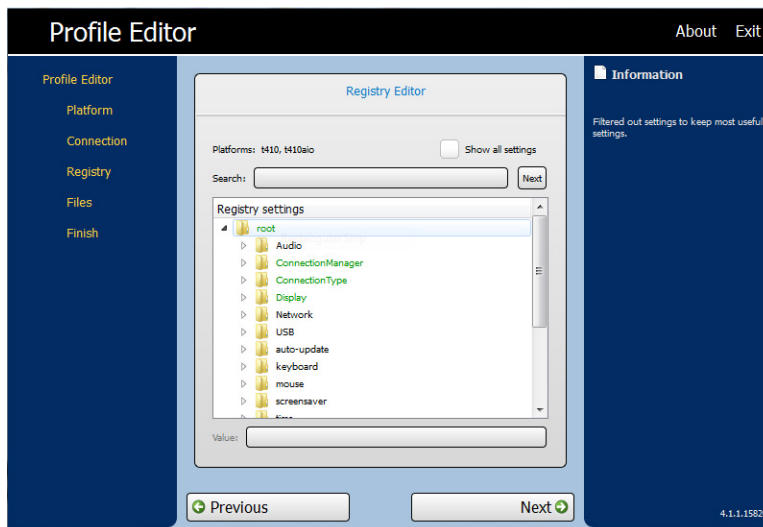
Profile Editor

About Exit

Profile Editor
Platform
Connection
Registry
Files
Finish

Registry Editor

Platforms: t410, t410aio

Show all settings

Search:

Next

Registry settings

root
Audio
ConnectionManager
ConnectionType
Display
Network
USB
auto-update
keyboard
mouse
screensaver
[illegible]

Value:

Previous

Next

Information

Filtered out settings to keep most useful settings.

4.1.1.1582